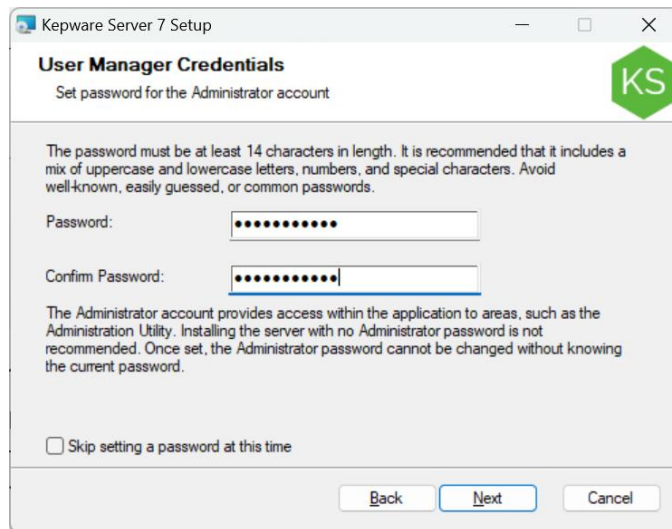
Kepware Server 7 Setup

User Manager Credentials
Set password for the Administrator account

KS

The password must be at least 14 characters in length. It is recommended that it includes a mix of uppercase and lowercase letters, numbers, and special characters. Avoid well-known, easily guessed, or common passwords.

Password: ●●●●●●●●●●●

Confirm Password: ●●●●●●●●●●●

The Administrator account provides access within the application to areas, such as the Administration Utility. Installing the server with no Administrator password is not recommended. Once set, the Administrator password cannot be changed without knowing the current password.

Skip setting a password at this time

Back Next Cancel